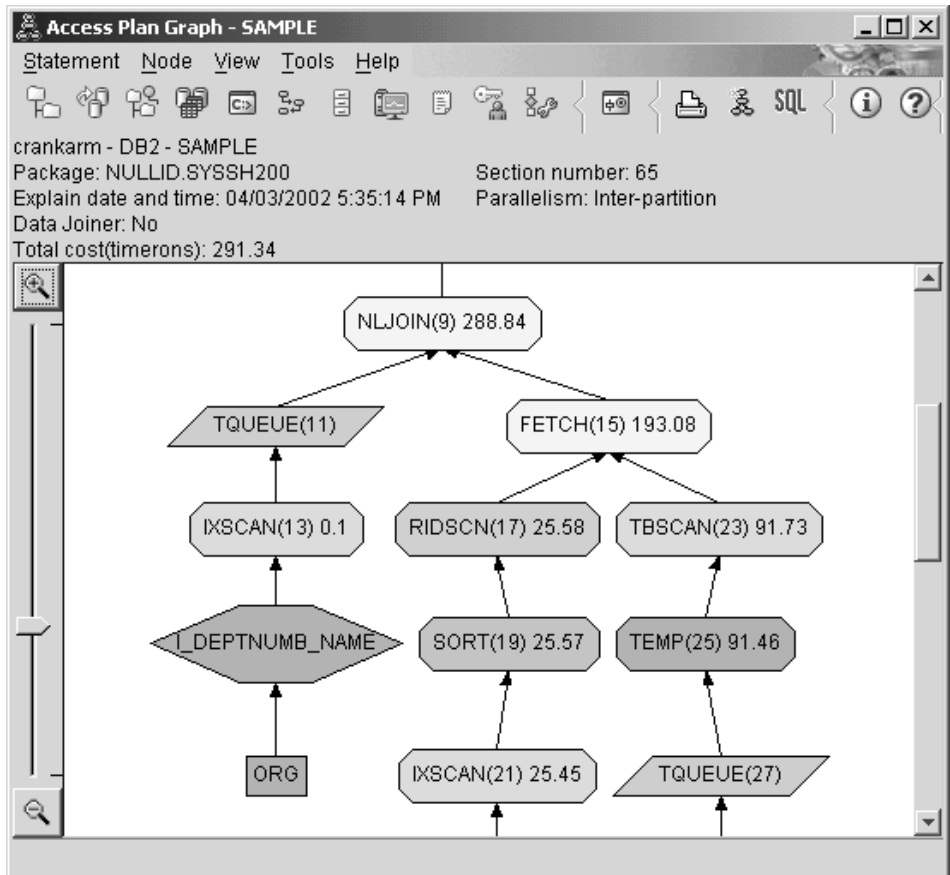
Access Plan Graph - SAMPLE

Statement Node View Tools Help

SQL

crankarm - DB2 - SAMPLE
Package: NULLID.SYSSH200
Explain date and time: 04/03/2002 5:35:14 PM
Data Joiner: No
Total cost(timerons): 291.34

Section number: 65
Parallelism: Inter-partition

NLJOIN(9) 288.84

TQUEUE(11)

FETCH(15) 193.08

IXSCAN(13) 0.1

RIDSCN(17) 25.58

TBSCAN(23) 91.73

I_DEPTNUMB_NAME

SORT(19) 25.57

TEMP(25) 91.46

ORG

IXSCAN(21) 25.45

TQUEUE(27)